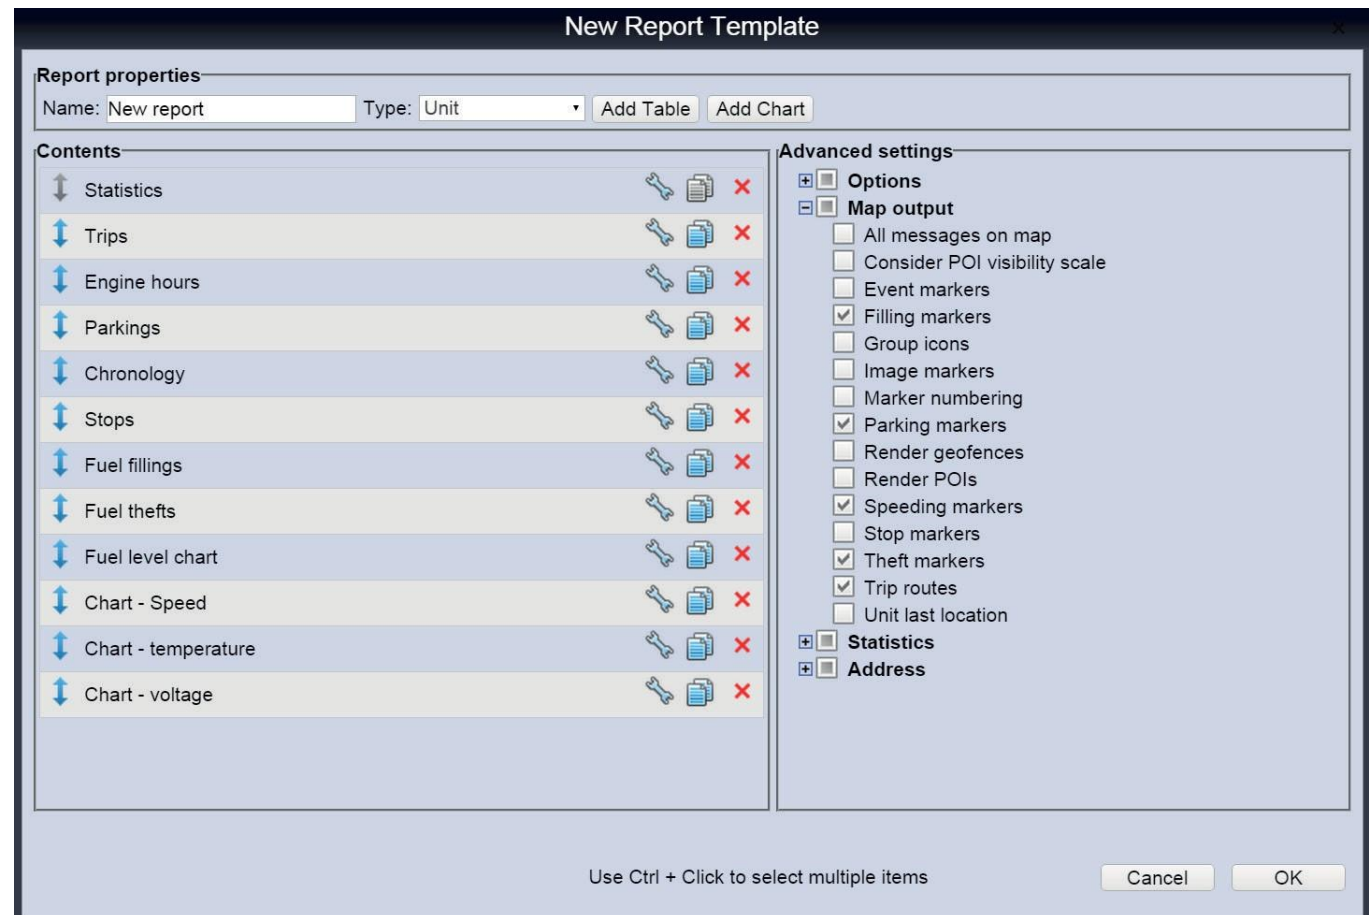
New Report Template

Report properties
Name: New report
Type: Unit
Add Table
Add Chart

Contents
Statistics
Trips
Engine hours
Parkings
Chronology
Stops
Fuel fillings
Fuel thefts
Fuel level chart
Chart - Speed
Chart - temperature
Chart - voltage

Advanced settings
Options
Map output
All messages on map
Consider POI visibility scale
Event markers
Filling markers
Group icons
Image markers
Marker numbering
Parking markers
Render geofences
Render POIs
Speeding markers
Stop markers
Theft markers
Trip routes
Unit last location
Statistics
Address

Use Ctrl + Click to select multiple items
Cancel
OK